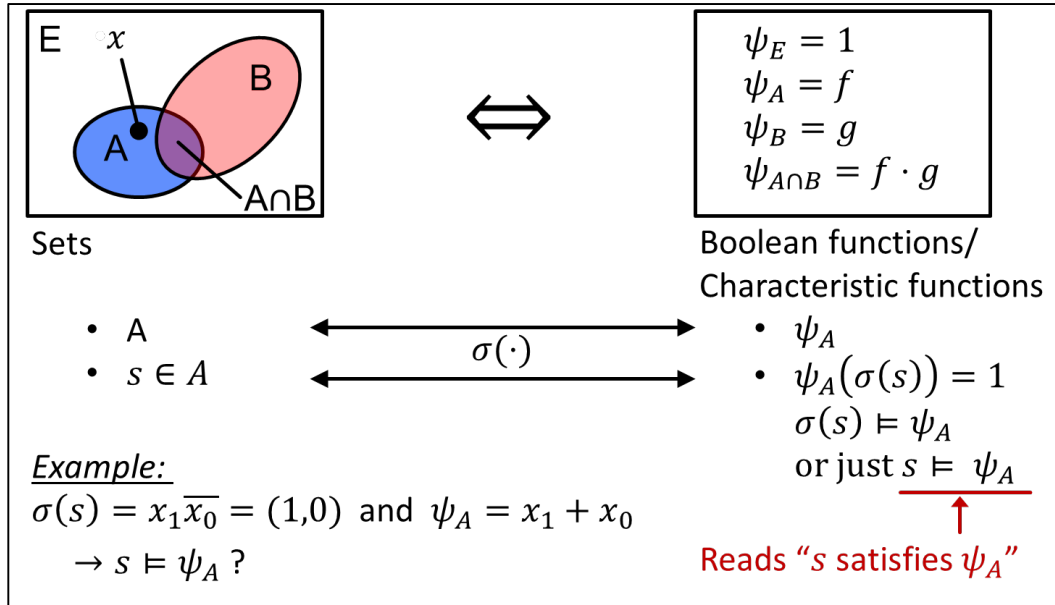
E $x$

B

A

A∩B

Sets

$\Leftrightarrow$

$\psi_E = 1$
$\psi_A = f$
$\psi_B = g$
$\psi_{A\cap B} = f \cdot g$

Boolean functions/ Characteristic functions

• A
• $s \in A$

$\sigma(\cdot)$

• $\psi_A$
• $\psi_A(\sigma(s)) = 1$
$\sigma(s) \vDash \psi_A$
or just $s \vDash \psi_A$

Example:
$\sigma(s) = x_1\overline{x_0} = (1,0)$ and $\psi_A = x_1 + x_0$
$\rightarrow s \vDash \psi_A$ ?

Reads “$s$ satisfies $\psi_A$”